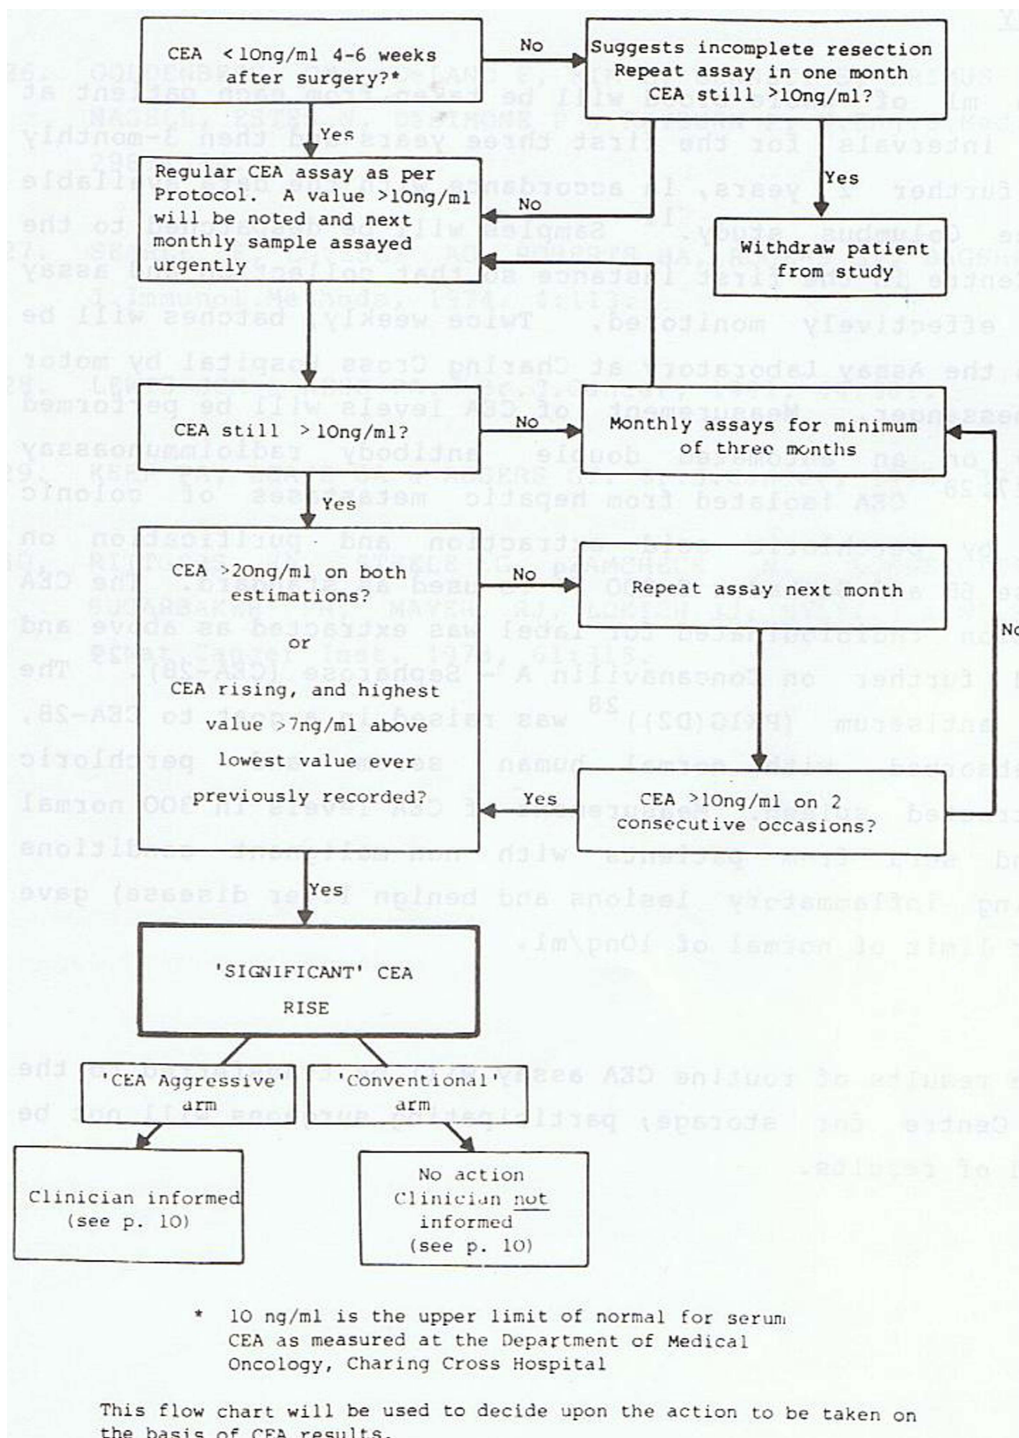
CEA < 10ng/ml 4-6 weeks after surgery?*

No

Suggests incomplete resection Repeat assay in one month CEA still >10ng/ml?

Yes

Yes

Regular CEA assay as per Protocol. A value >10ng/ml will be noted and next monthly sample assayed urgently

No

Withdraw patient from study

CEA still >10ng/ml?

No

Monthly assays for minimum of three months

Yes

CEA >20ng/ml on both estimations?

or

CEA rising, and highest value >7ng/ml above lowest value ever previously recorded?

No

Repeat assay next month

No

Yes

CEA >10ng/ml on 2 consecutive occasions?

Yes

'SIGNIFICANT' CEA RISE

'CEA Aggressive' arm

'Conventional' arm

Clinician informed (see p. 10)

No action Clinician not informed (see p. 10)

* 10 ng/ml is the upper limit of normal for serum CEA as measured at the Department of Medical Oncology, Charing Cross Hospital

This flow chart will be used to decide upon the action to be taken on the basis of CEA results.